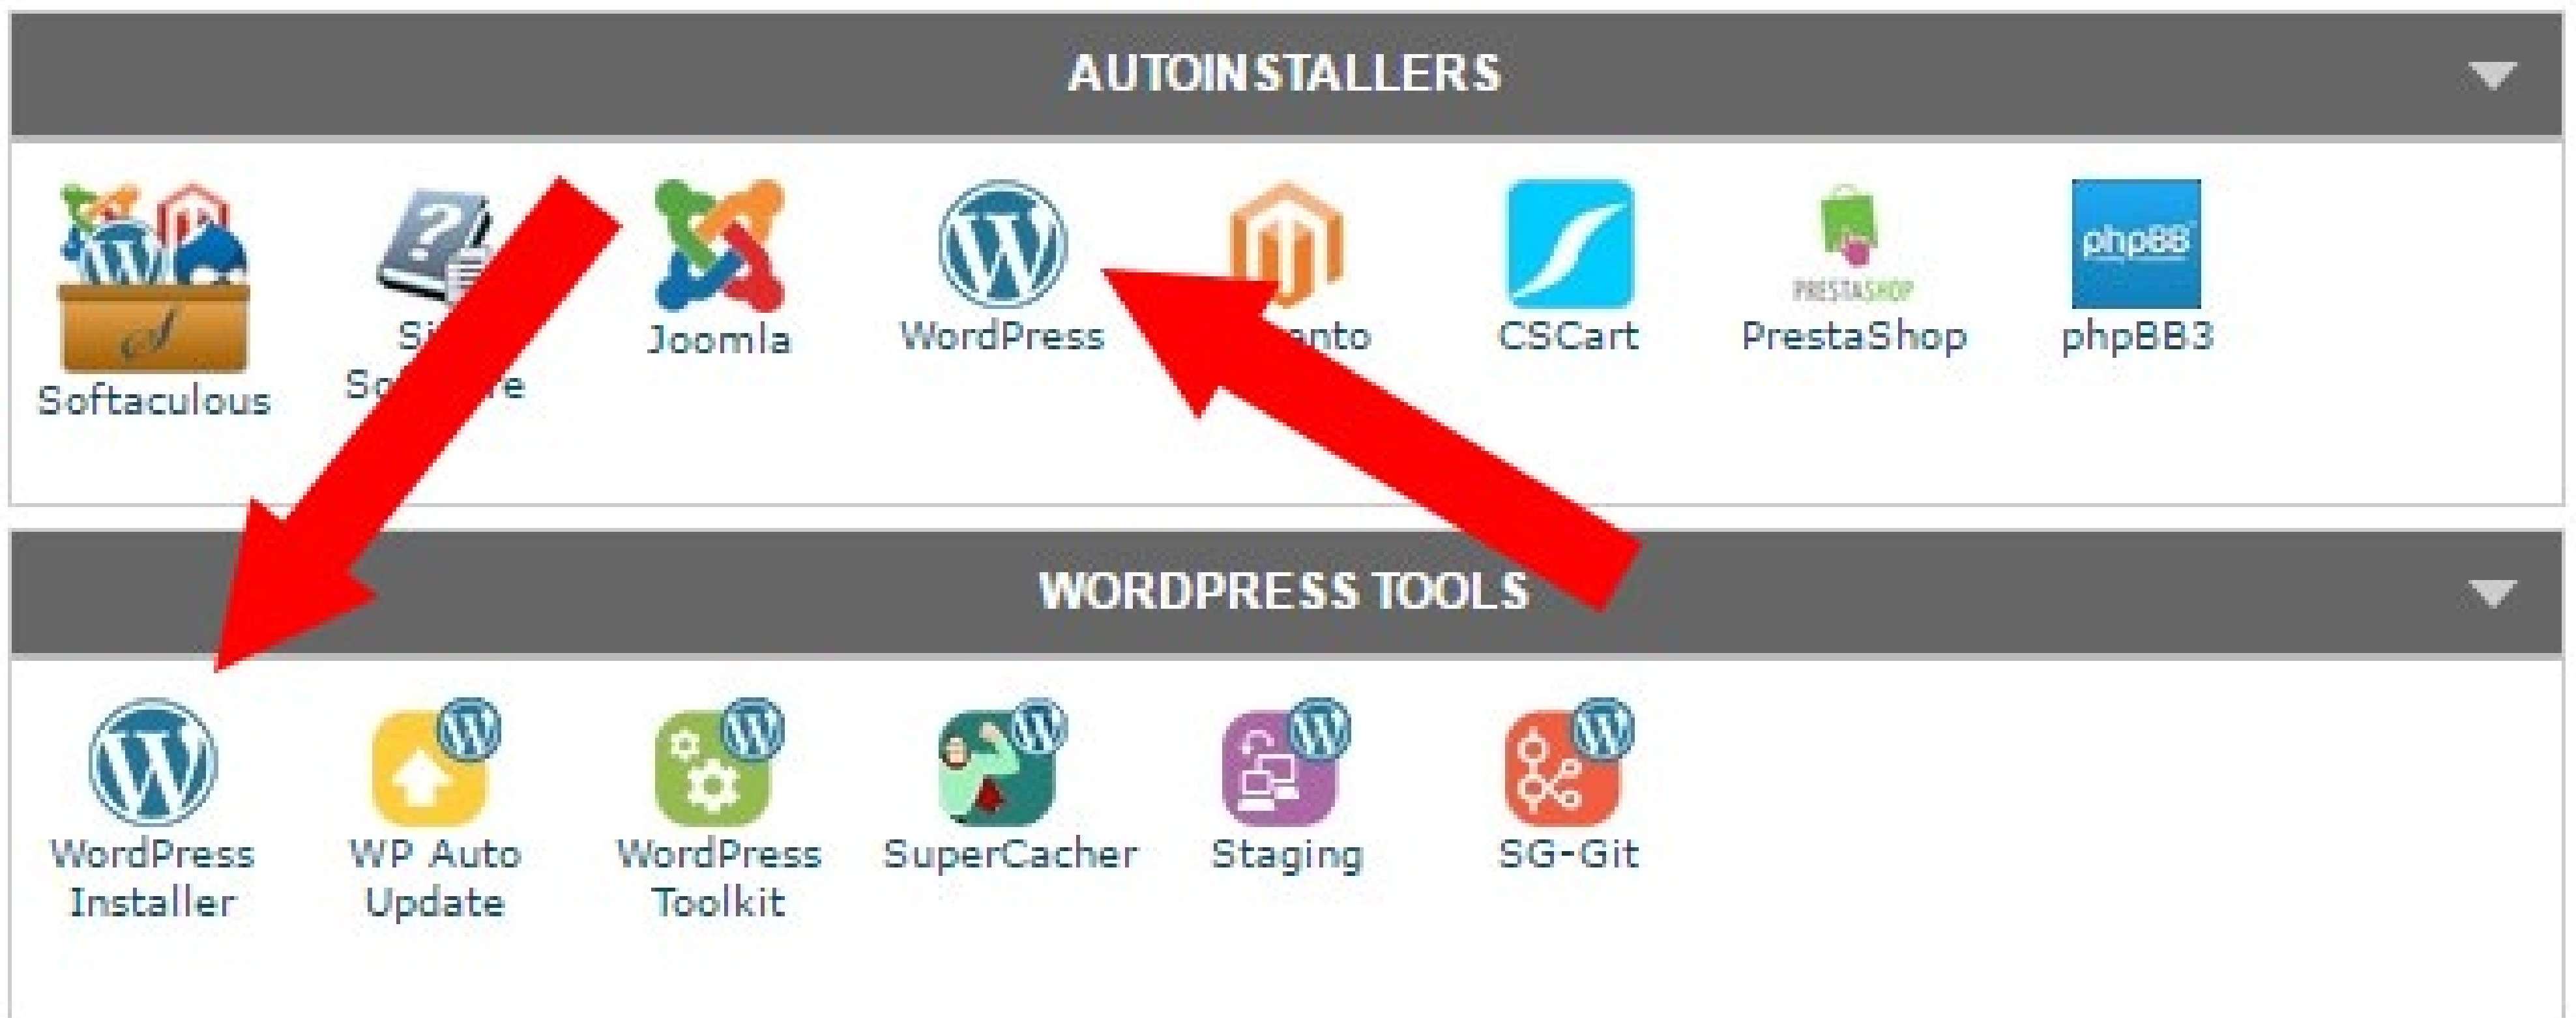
AUTOINSTALLERS

Softaculous

Si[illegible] So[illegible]e

Joomla

WordPress

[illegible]nto

CSCart

PRESTASHOP
PrestaShop

phpBB
phpBB3

WORDPRESS TOOLS

WordPress Installer

WP Auto Update

WordPress Toolkit

SuperCacher

Staging

SG-Git